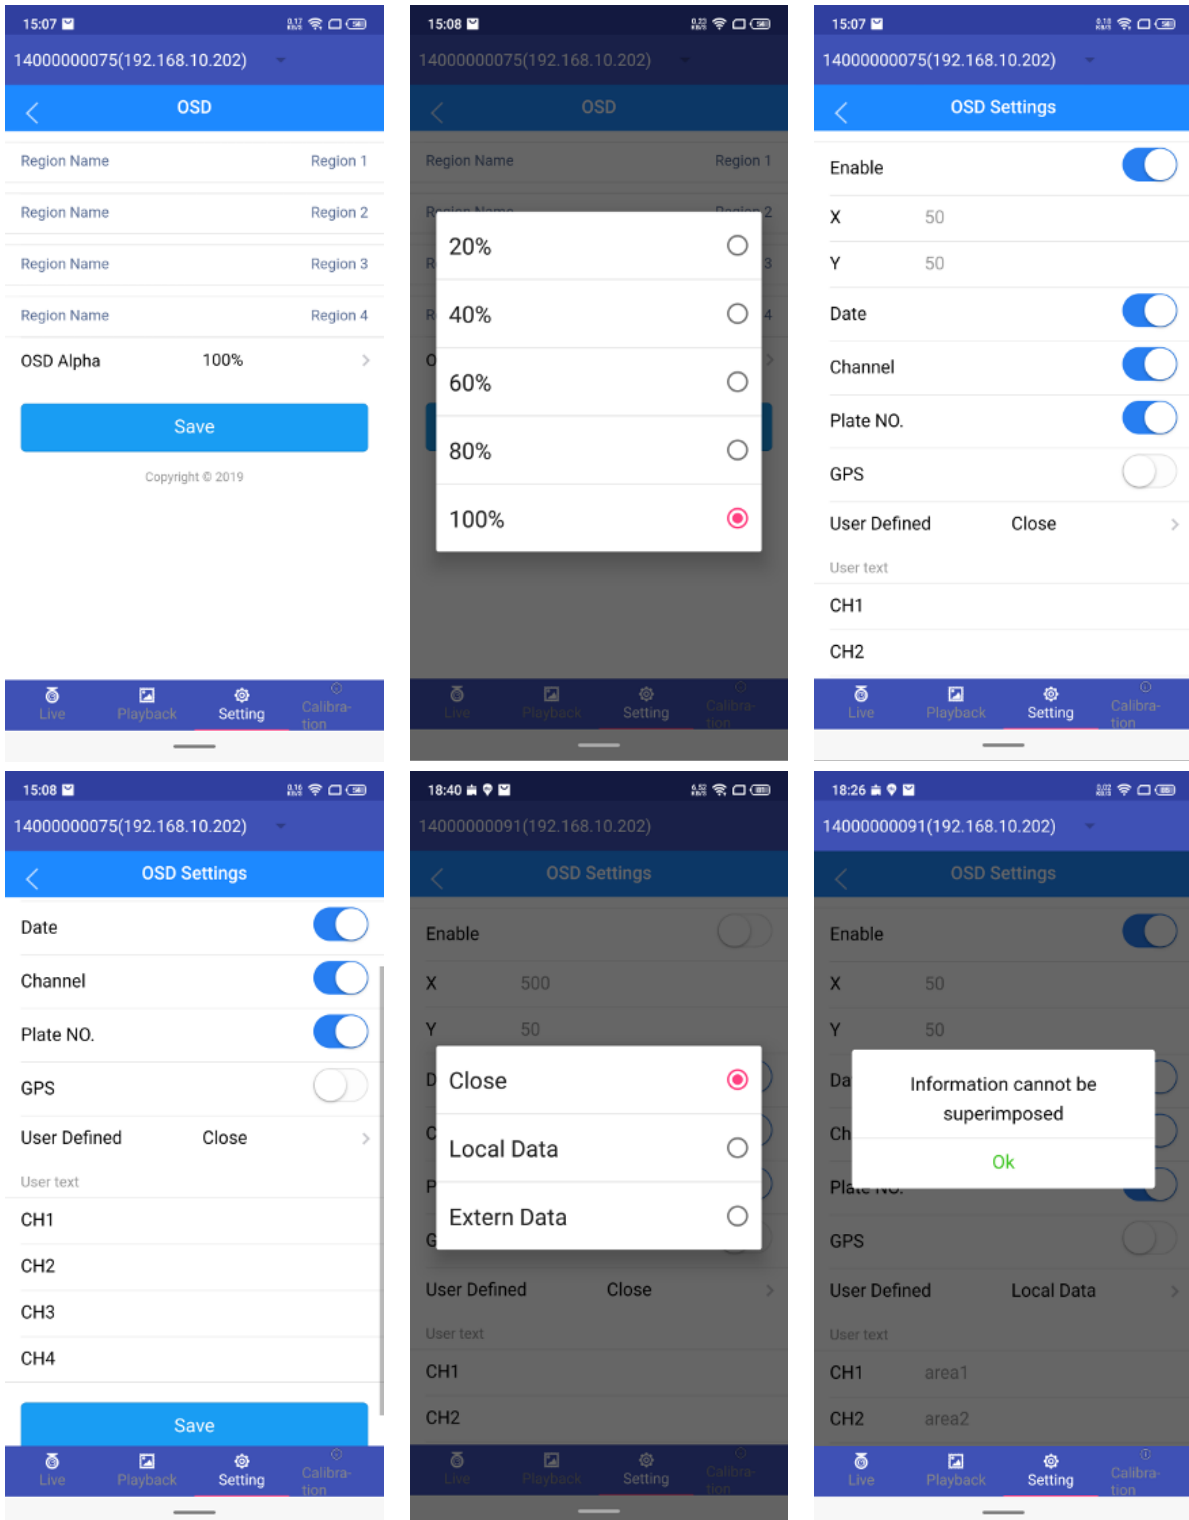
15:07
14000000075(192.168.10.202)
OSD
Region Name Region 1
Region Name Region 2
Region Name Region 3
Region Name Region 4
OSD Alpha 100%
Save
Copyright © 2019
Live Playback Setting Calibration

15:08
14000000075(192.168.10.202)
OSD
Region Name Region 1
20%
40%
60%
80%
100%
Live Playback Setting Calibration

15:07
14000000075(192.168.10.202)
OSD Settings
Enable
X 50
Y 50
Date
Channel
Plate NO.
GPS
User Defined Close
User text
CH1
CH2
Live Playback Setting Calibration

15:08
14000000075(192.168.10.202)
OSD Settings
Date
Channel
Plate NO.
GPS
User Defined Close
User text
CH1
CH2
CH3
CH4
Save
Live Playback Setting Calibration

18:40
14000000091(192.168.10.202)
OSD Settings
Enable
X 500
Y 50
Close
Local Data
Extern Data
User Defined Close
User text
CH1
CH2
Live Playback Setting Calibration

18:26
14000000091(192.168.10.202)
OSD Settings
Enable
X 50
Y 50
Information cannot be superimposed
Ok
GPS
User Defined Local Data
User text
CH1 area1
CH2 area2
Live Playback Setting Calibration